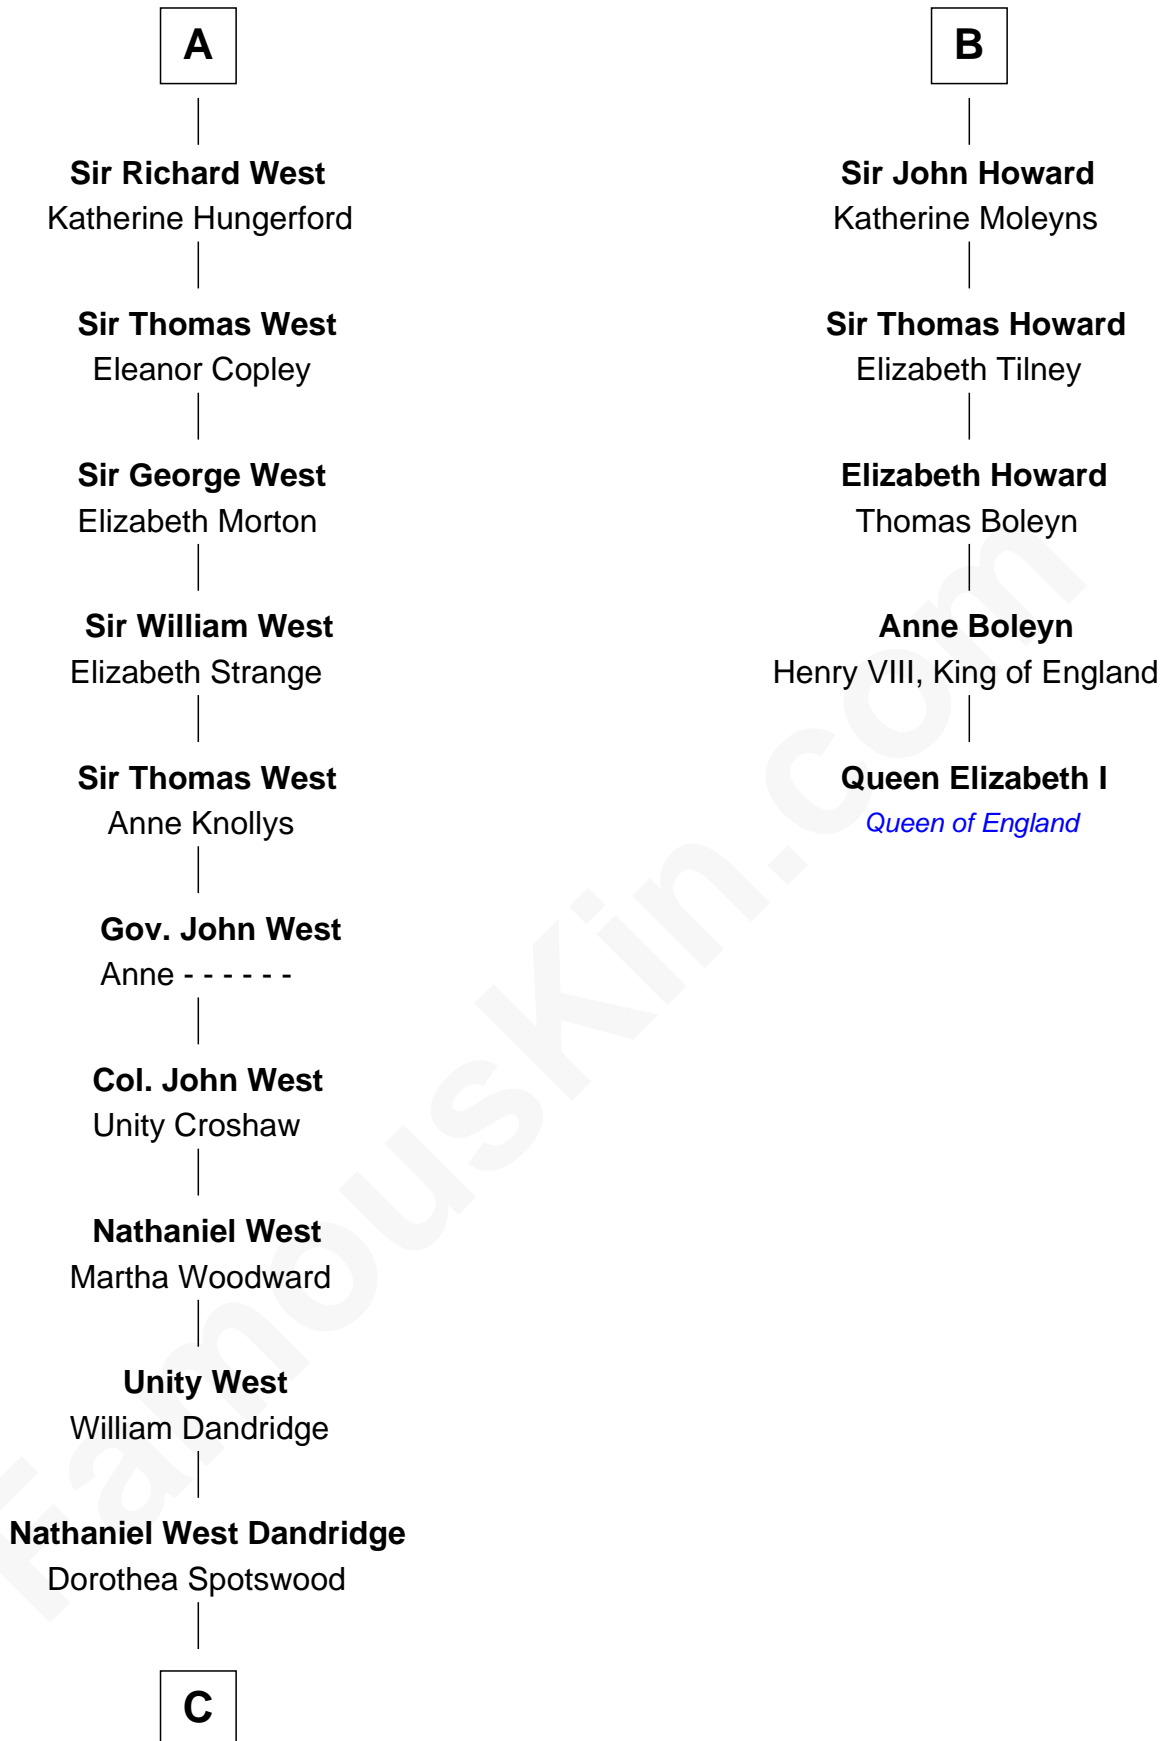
A

Sir Richard West
Katherine Hungerford

Sir Thomas West
Eleanor Copley

Sir George West
Elizabeth Morton

Sir William West
Elizabeth Strange

Sir Thomas West
Anne Knollys

Gov. John West
Anne - - - - - -

Col. John West
Unity Croshaw

Nathaniel West
Martha Woodward

Unity West
William Dandridge

Nathaniel West Dandridge
Dorothea Spotswood

C

B

Sir John Howard
Katherine Moleyns

Sir Thomas Howard
Elizabeth Tilney

Elizabeth Howard
Thomas Boleyn

Anne Boleyn
Henry VIII, King of England

Queen Elizabeth I
Queen of England

FamousKin.com